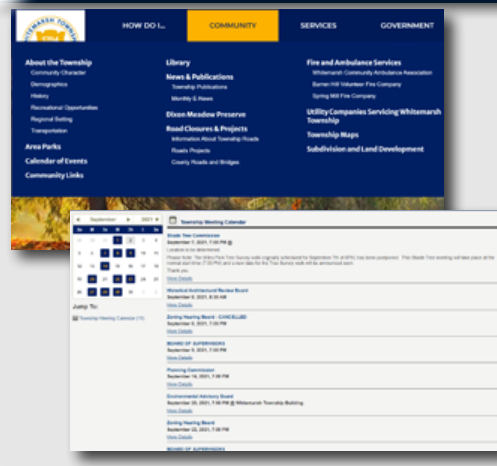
WHITEMARSH TOWNSHIP

HOW DO I... COMMUNITY SERVICES GOVERNMENT

About the Township
Community Character
Demographics
History
Recreational Opportunities
Regional Setting
Transportation

Area Parks

Calendar of Events

Community Links

Library

News & Publications
Township Publications
Monthly E-News

Dixon Meadow Preserve

Road Closures & Projects
Information About Township Roads
Roads Projects
County Roads and Bridges

Fire and Ambulance Services
Whitemarsh Community Ambulance Association
Barren Hill Volunteer Fire Company
Spring Mill Fire Company

Utility Companies Servicing Whitemarsh Township

Township Maps

Subdivision and Land Development

September 2021

Township Meeting Calendar

Shade Tree Commission
September 1, 2021, 7:00 PM
Location to be determined
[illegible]
Thank you.
View Details

Historical Architectural Review Board
September 8, 2021, 6:30 AM
View Details

Zoning Hearing Board - CANCELLED
September 9, 2021, 7:00 PM
View Details

BOARD OF SUPERVISORS
September 9, 2021, 7:00 PM
View Details

Planning Commission
September 14, 2021, 7:30 PM
View Details

Environmental Advisory Board
September 20, 2021, 7:30 PM @ Whitemarsh Township Building
View Details

Zoning Hearing Board
September 22, 2021, 7:00 PM
View Details

BOARD OF SUPERVISORS

Jump To:
Township Meeting Calendar (11)